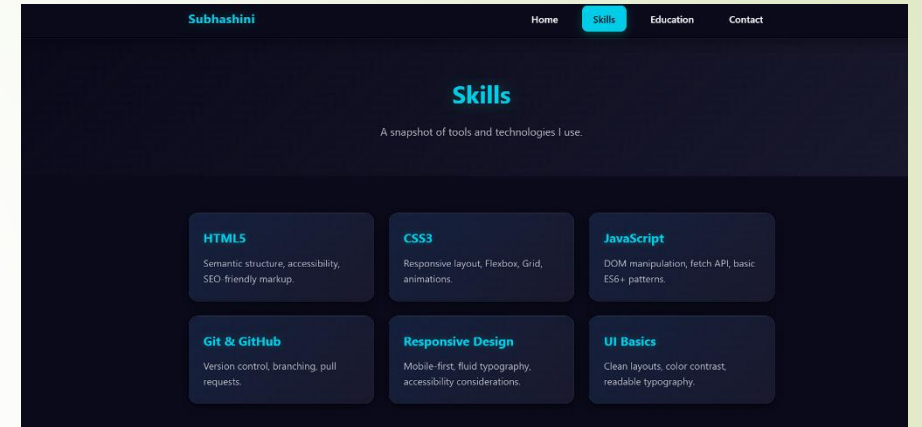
Subhashini

Home Skills Education Contact

Skills

A snapshot of tools and technologies I use.

HTML5

Semantic structure, accessibility, SEO-friendly markup.

CSS3

Responsive layout, Flexbox, Grid, animations.

JavaScript

DOM manipulation, fetch API, basic ES6+ patterns.

Git & GitHub

Version control, branching, pull requests.

Responsive Design

Mobile-first, fluid typography, accessibility considerations.

UI Basics

Clean layouts, color contrast, readable typography.